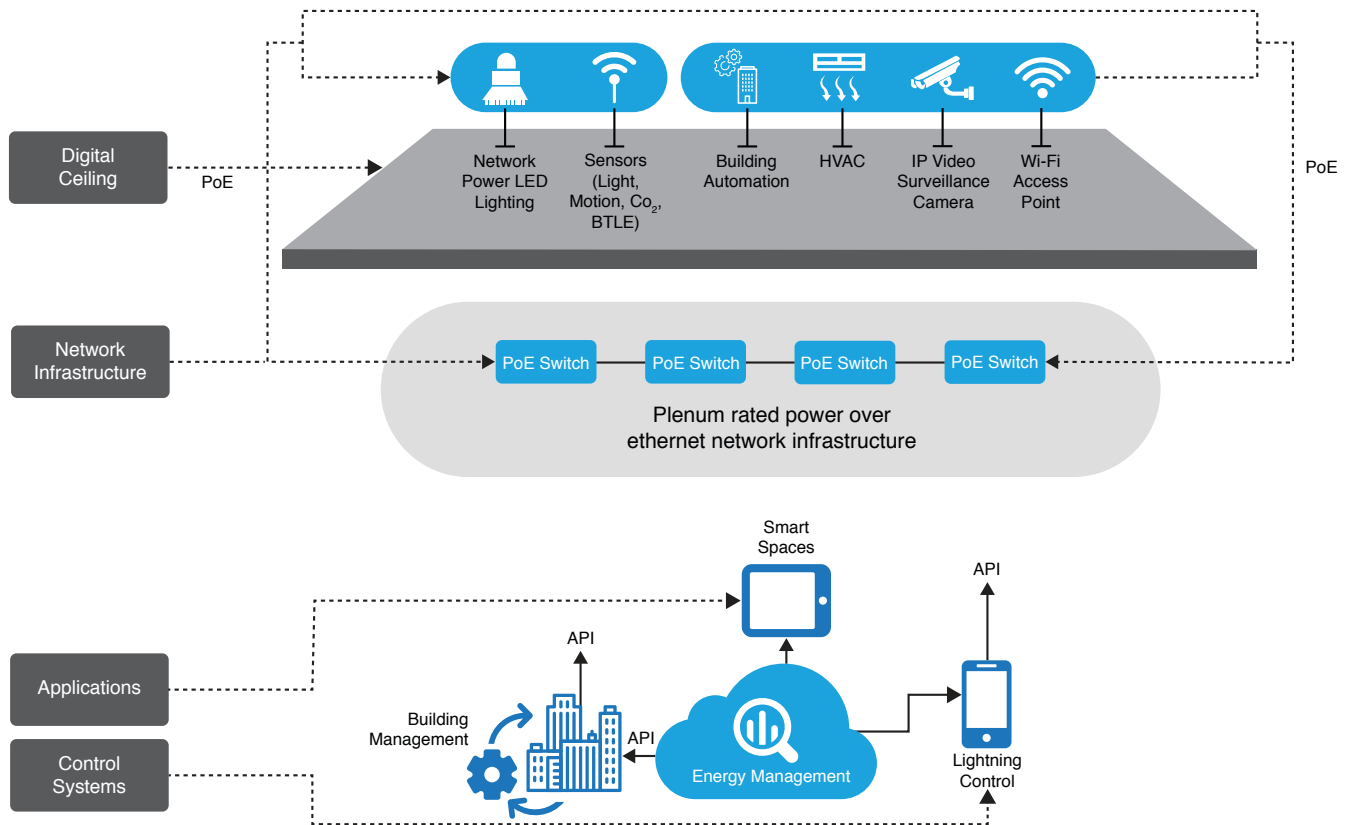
Digital Ceiling

PoE

Network Power LED Lighting

Sensors (Light, Motion, $Co_2$, BTLE)

Building Automation

HVAC

IP Video Surveillance Camera

Wi-Fi Access Point

PoE

Network Infrastructure

PoE Switch

PoE Switch

PoE Switch

PoE Switch

Plenum rated power over ethernet network infrastructure

Smart Spaces

API

API

Applications

Building Management

API

Energy Management

Lightning Control

Control Systems